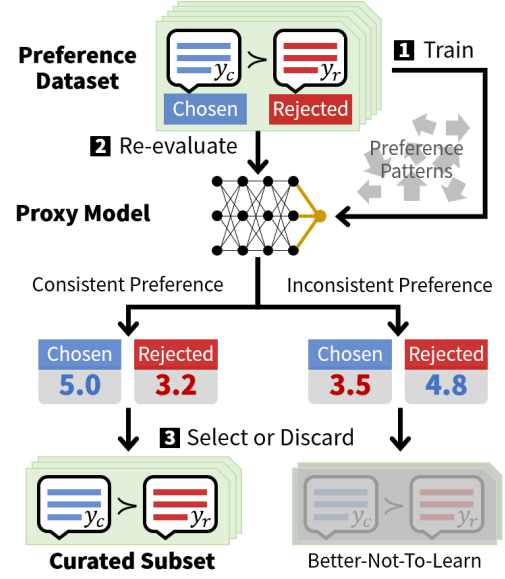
Preference Dataset

$y_c$ $\succ$ $y_r$

Chosen

Rejected

1 Train

2 Re-evaluate

Preference Patterns

Proxy Model

Consistent Preference

Inconsistent Preference

Chosen

5.0

Rejected

3.2

Chosen

3.5

Rejected

4.8

3 Select or Discard

$y_c$ $\succ$ $y_r$

$y_c$ $\succ$ $y_r$

Curated Subset

Better-Not-To-Learn